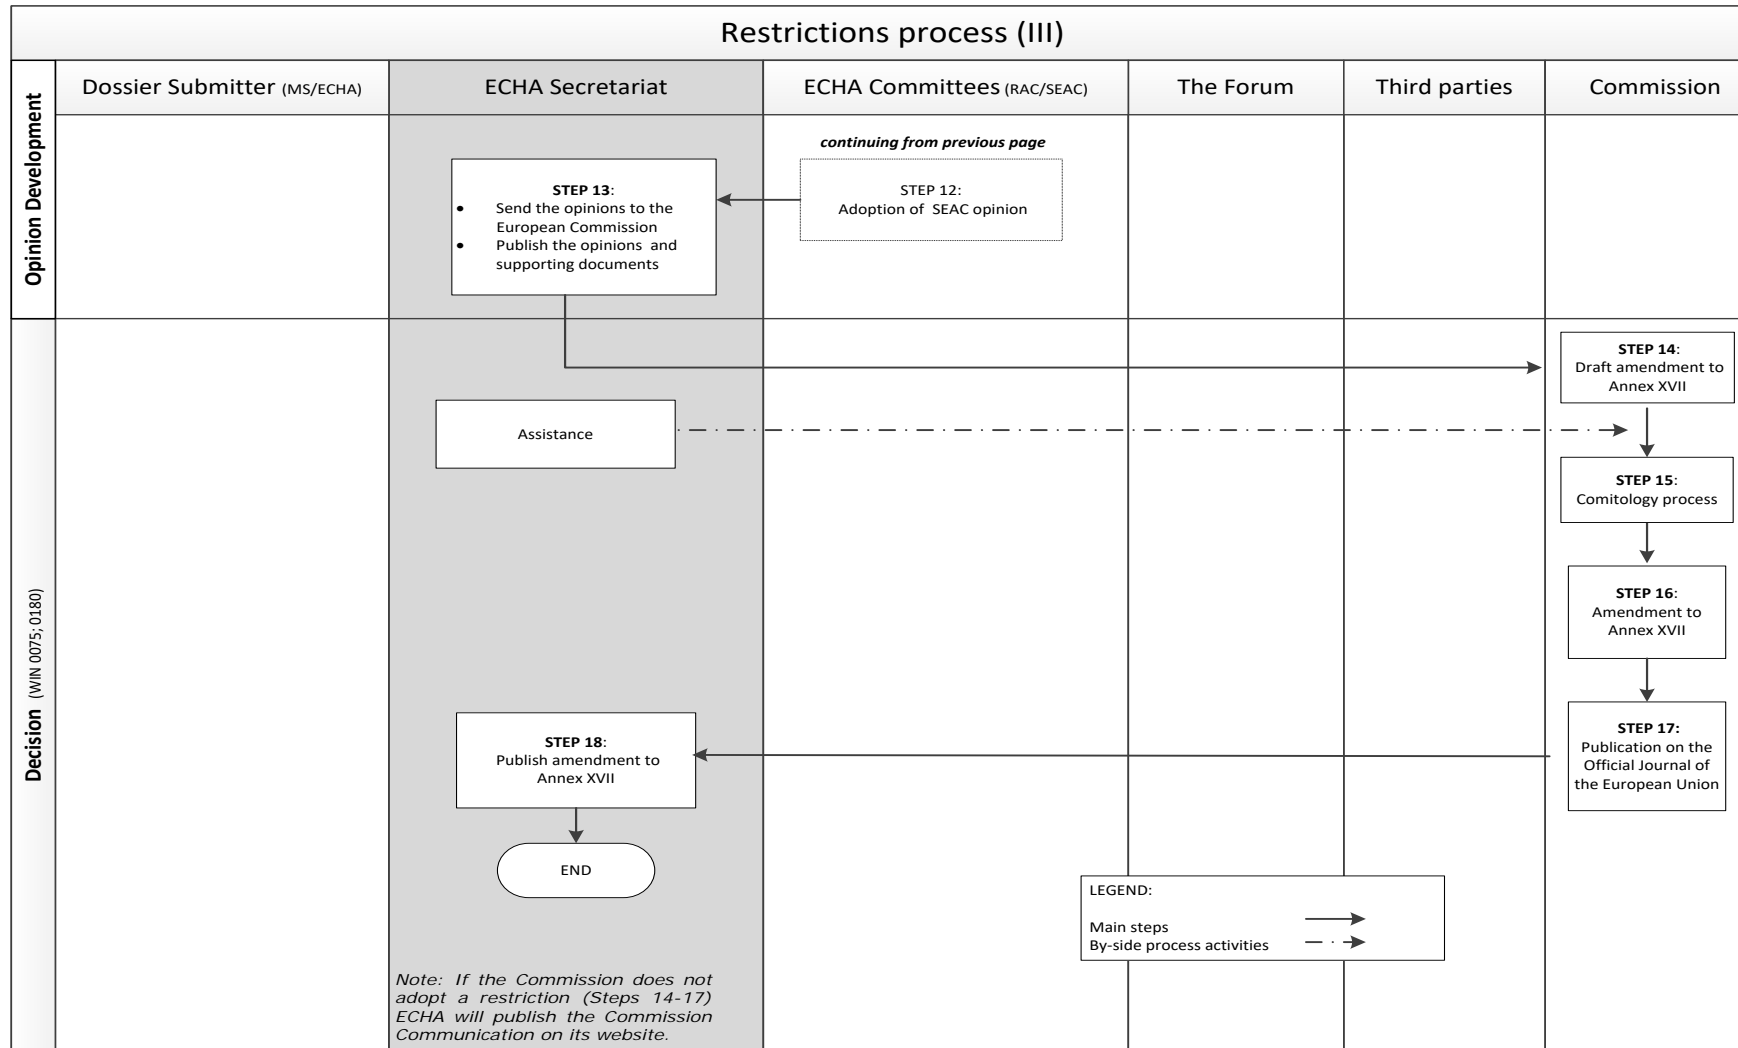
Restrictions process (III)

Dossier Submitter (MS/ECHA)

ECHA Secretariat

ECHA Committees (RAC/SEAC)

The Forum

Third parties

Commission

Opinion Development

continuing from previous page

STEP 12:
Adoption of SEAC opinion

STEP 13:
- Send the opinions to the European Commission
- Publish the opinions and supporting documents

Decision (WIN 0075, 0180)

STEP 14:
Draft amendment to Annex XVII

Assistance

STEP 15:
Comitology process

STEP 16:
Amendment to Annex XVII

STEP 17:
Publication on the Official Journal of the European Union

STEP 18:
Publish amendment to Annex XVII

END

LEGEND:

Main steps
By-side process activities

Note: If the Commission does not adopt a restriction (Steps 14-17) ECHA will publish the Commission Communication on its website.